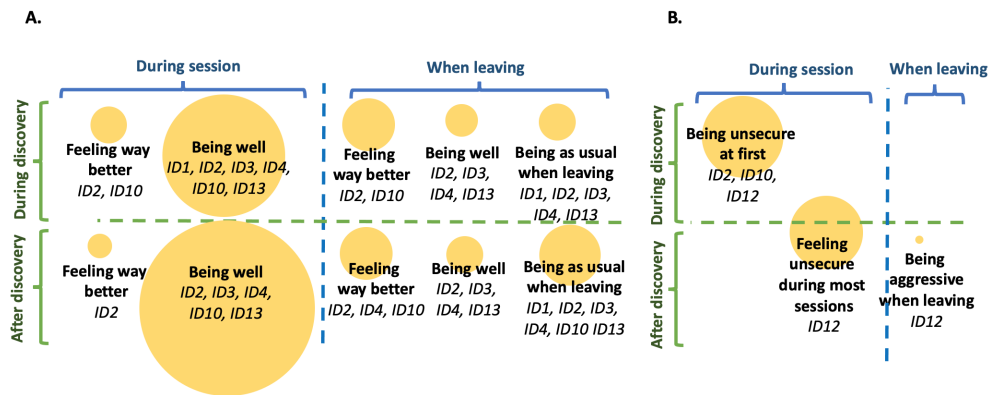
A.

During session

When leaving

During discovery

Feeling way better
ID2, ID10

Being well
ID1, ID2, ID3, ID4, ID10, ID13

Feeling way better
ID2, ID10

Being well
ID2, ID3, ID4, ID13

Being as usual when leaving
ID1, ID2, ID3, ID4, ID13

After discovery

Feeling way better
ID2

Being well
ID2, ID3, ID4, ID10, ID13

Feeling way better
ID2, ID4, ID10

Being well
ID2, ID3, ID4, ID13

Being as usual when leaving
ID1, ID2, ID3, ID4, ID10 ID13

B.

During session

When leaving

During discovery

Being unsecure at first
ID2, ID10, ID12

After discovery

Feeling unsecure during most sessions
ID12

Being aggressive when leaving
ID12